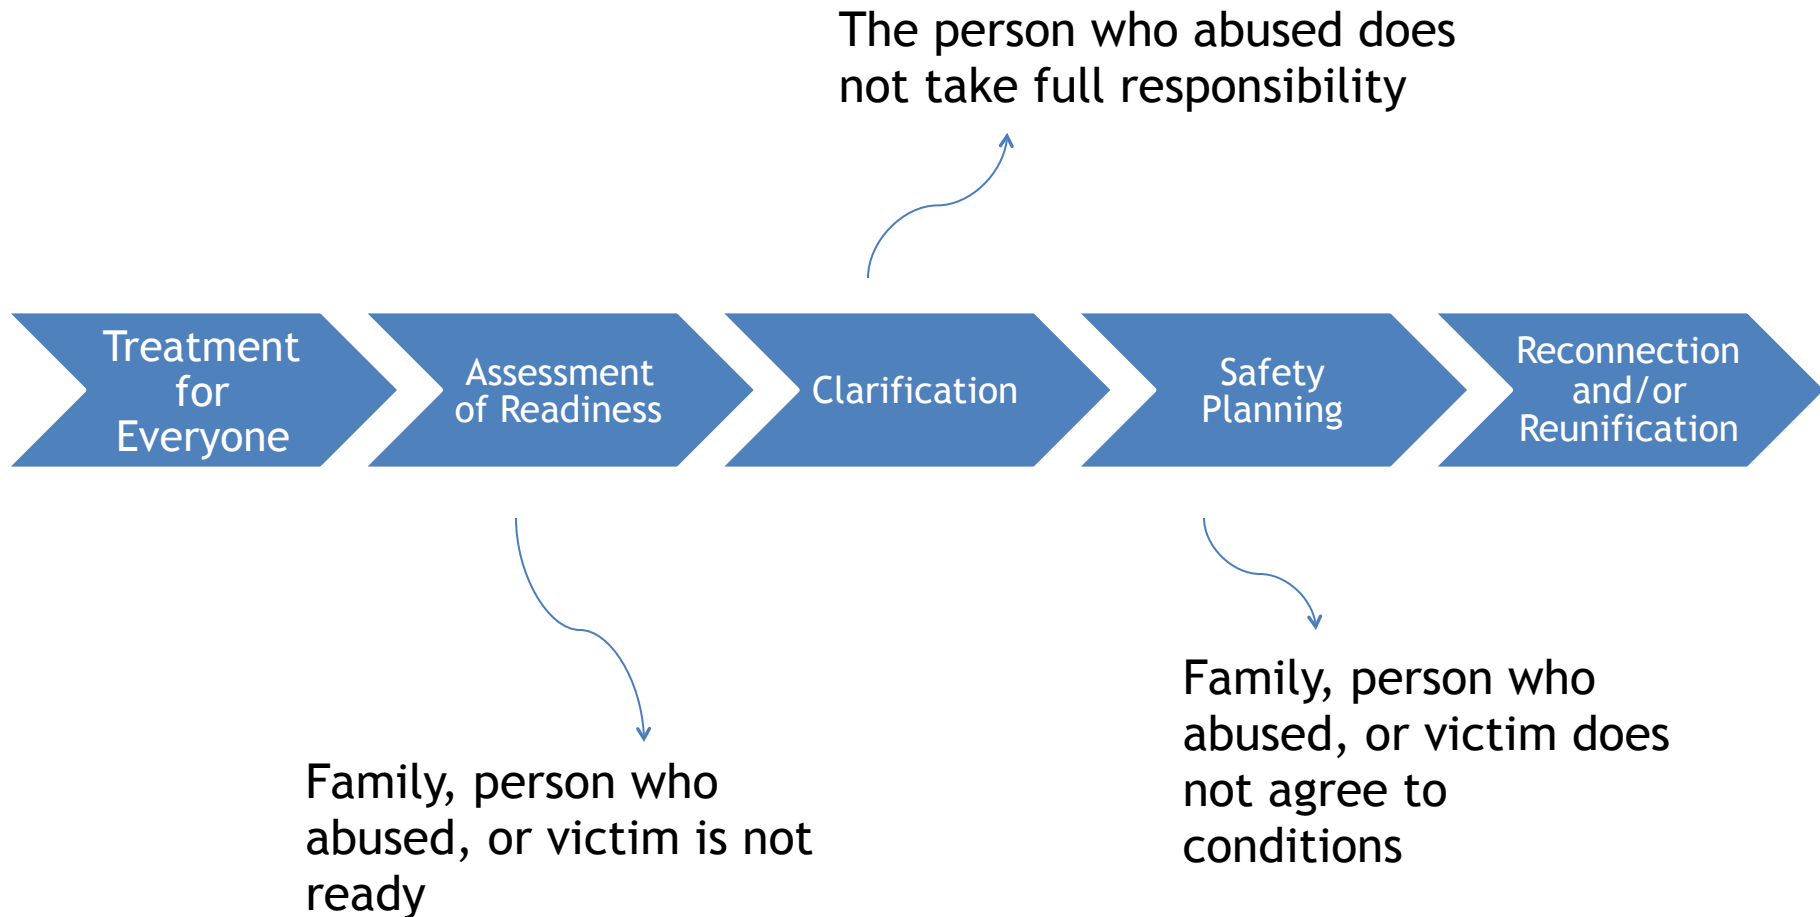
The person who abused does not take full responsibility

Treatment for Everyone

Assessment of Readiness

Clarification

Safety Planning

Reconnection and/or Reunification

Family, person who abused, or victim is not ready

Family, person who abused, or victim does not agree to conditions